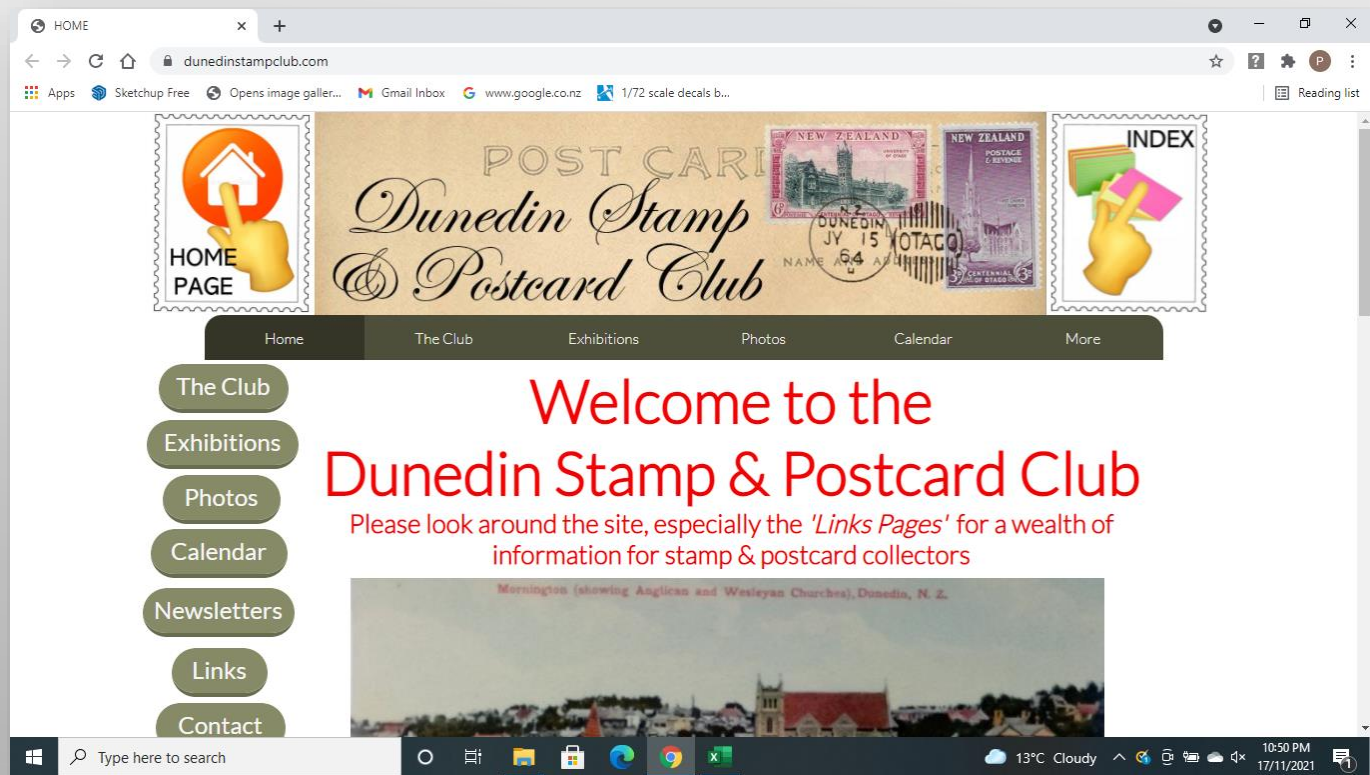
HOME

dunedinstampclub.com

Apps  Sketchup Free  Opens image galler...  Gmail Inbox  www.google.co.nz  1/72 scale decals b...  Reading list

HOME PAGE

POST CARD

Dunedin Stamp & Postcard Club

NEW ZEALAND

NEW ZEALAND POSTAGE & REVENUE

DUNEDIN JY 15 64 OTAGO

NAME AND ADDRESS

INDEX

Home  The Club  Exhibitions  Photos  Calendar  More

The Club

Exhibitions

Photos

Calendar

Newsletters

Links

Contact

Welcome to the
Dunedin Stamp & Postcard Club

Please look around the site, especially the 'Links Pages' for a wealth of information for stamp & postcard collectors

Mornington (showing Anglican and Wesleyan Churches), Dunedin, N. Z.

Type here to search

13°C Cloudy

10:50 PM
17/11/2021